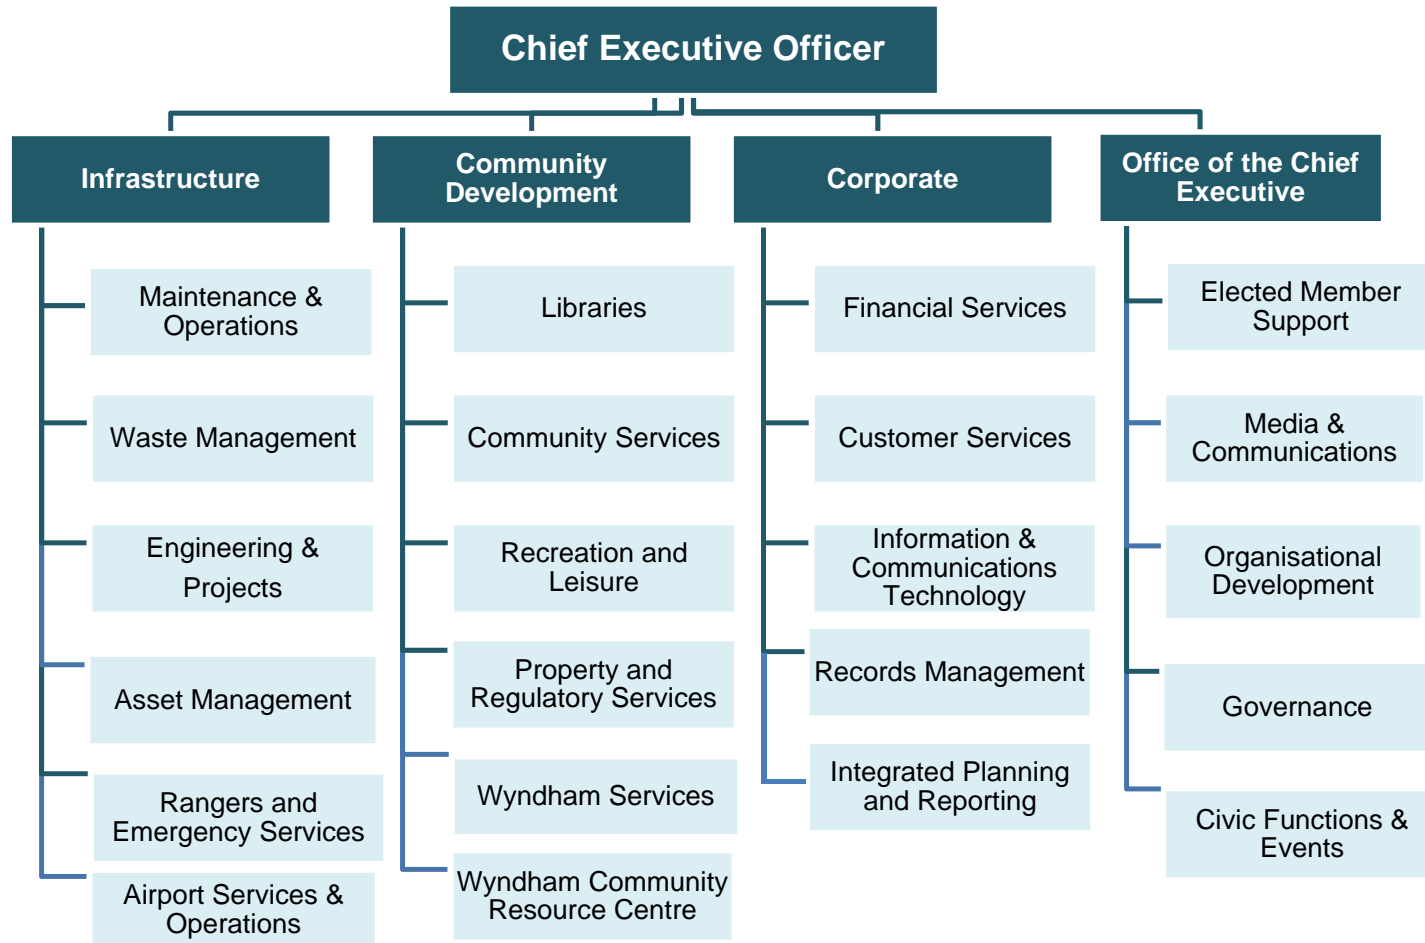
Chief Executive Officer

Infrastructure

Maintenance & Operations

Waste Management

Engineering & Projects

Asset Management

Rangers and Emergency Services

Airport Services & Operations

Community Development

Libraries

Community Services

Recreation and Leisure

Property and Regulatory Services

Wyndham Services

Wyndham Community Resource Centre

Corporate

Financial Services

Customer Services

Information & Communications Technology

Records Management

Integrated Planning and Reporting

Office of the Chief Executive

Elected Member Support

Media & Communications

Organisational Development

Governance

Civic Functions & Events